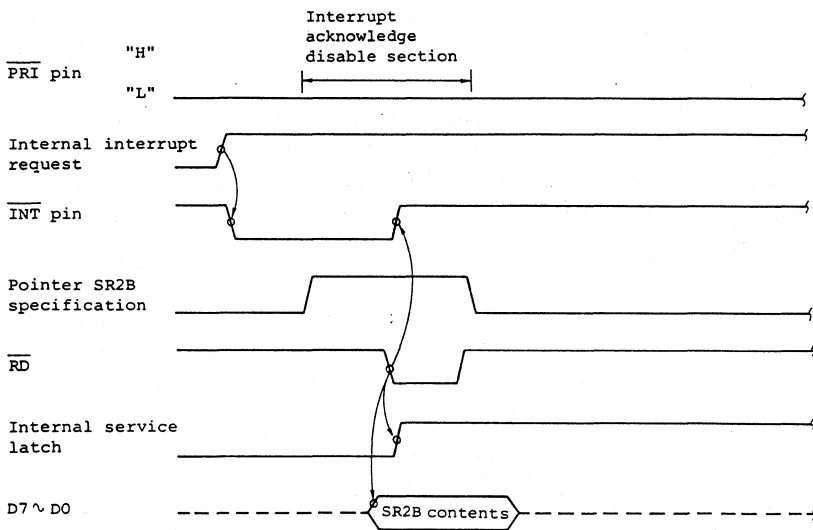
Interrupt acknowledge disable section

"H"

$\overline{PRI}$ pin

"L"

Internal interrupt request

$\overline{INT}$ pin

Pointer SR2B specification

$\overline{RD}$

Internal service latch

D7 $\sim$ D0

SR2B contents